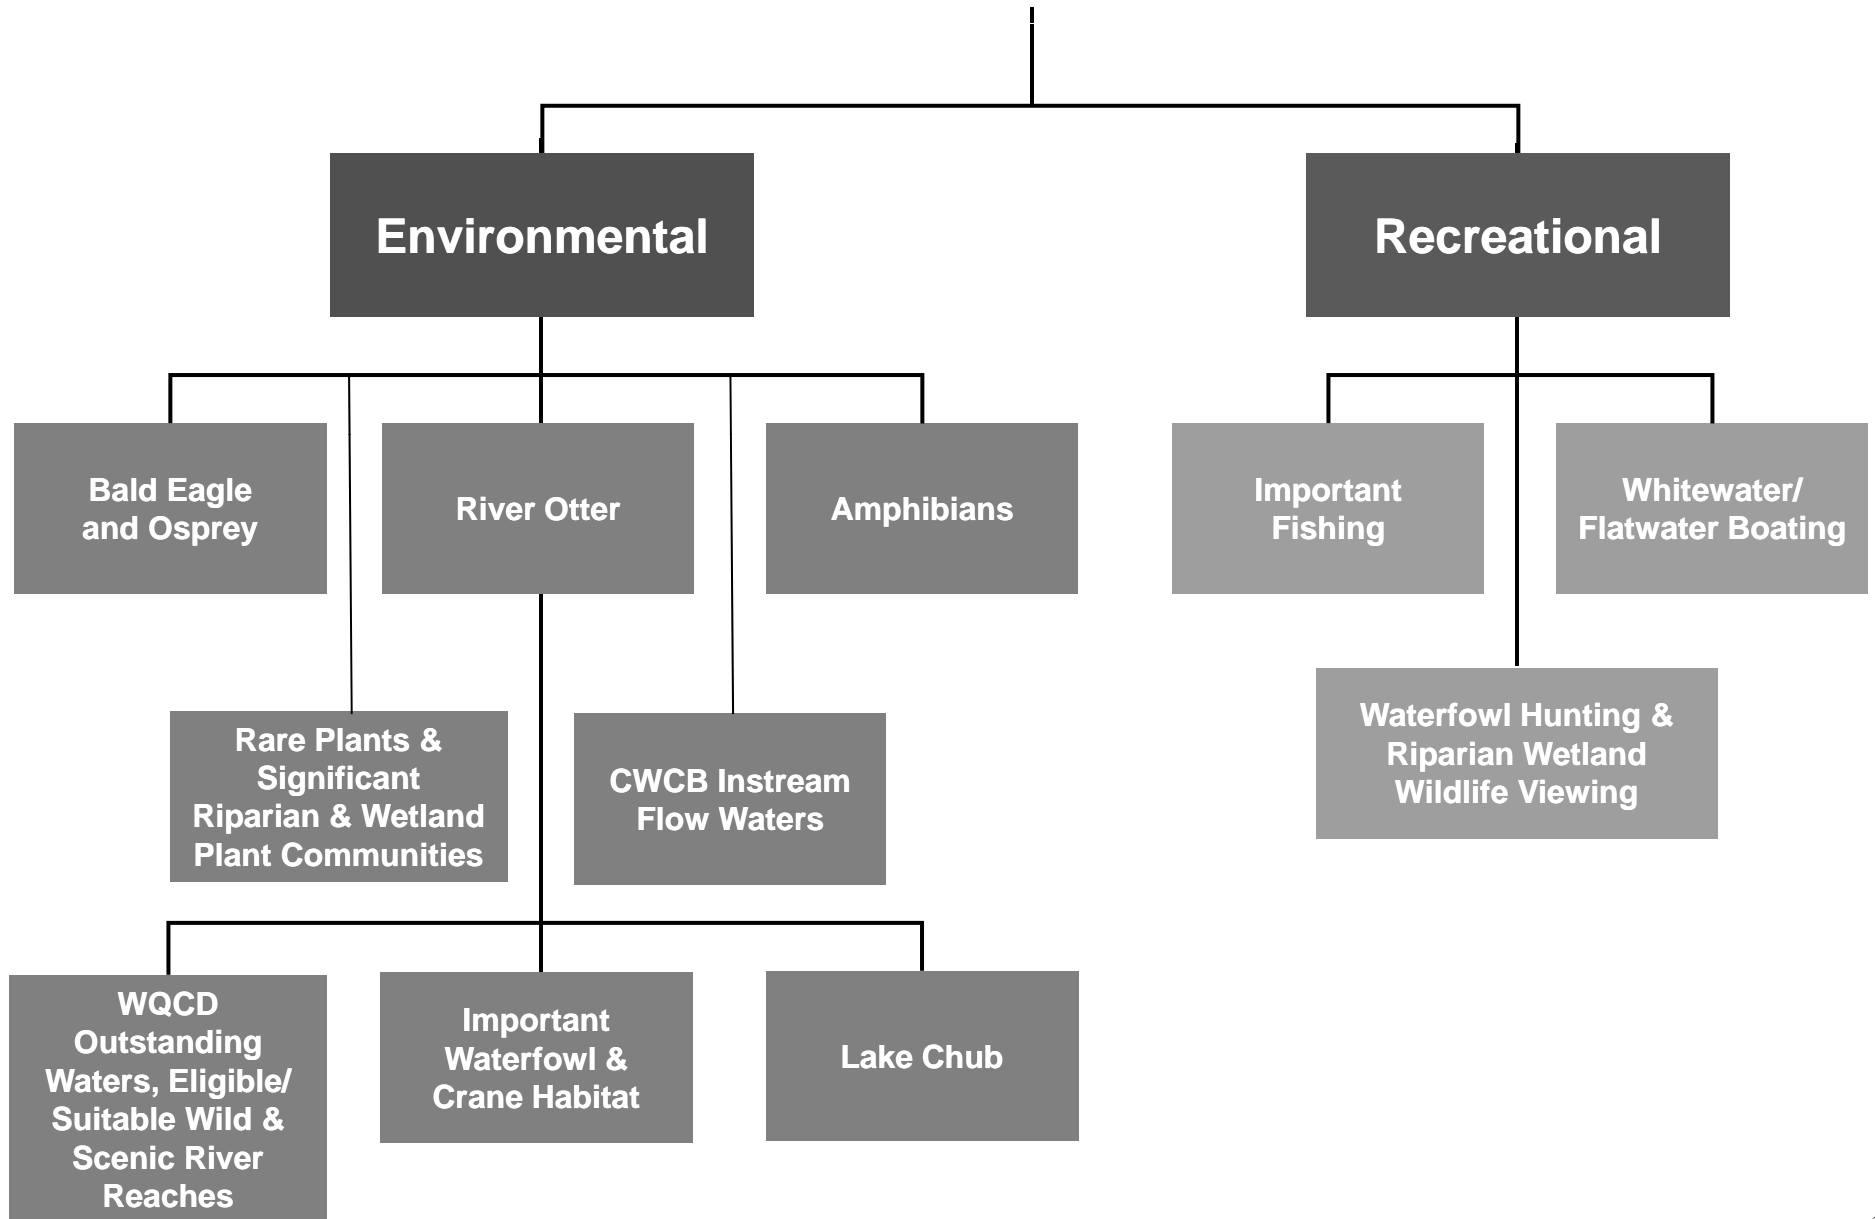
Environmental

Recreational

Bald Eagle and Osprey

River Otter

Amphibians

Important Fishing

Whitewater/ Flatwater Boating

Rare Plants & Significant Riparian & Wetland Plant Communities

CWCB Instream Flow Waters

Waterfowl Hunting & Riparian Wetland Wildlife Viewing

WQCD Outstanding Waters, Eligible/ Suitable Wild & Scenic River Reaches

Important Waterfowl & Crane Habitat

Lake Chub